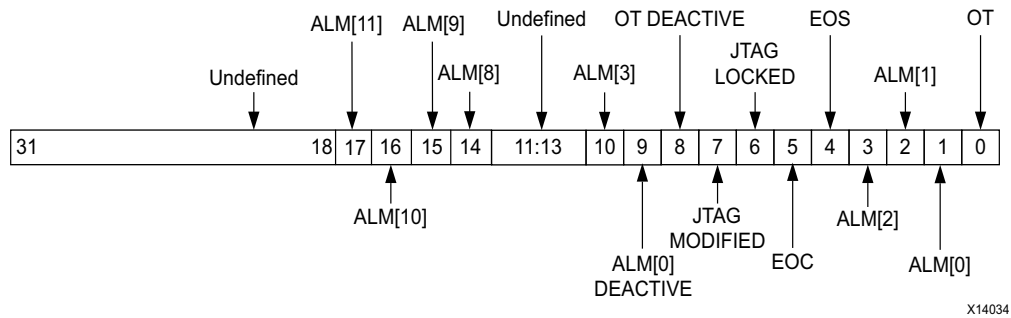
ALM[11]
ALM[9]
Undefined
OT DEACTIVE
EOS
OT
JTAG LOCKED
Undefined
ALM[8]
ALM[3]
ALM[1]

| 31 18 | 17 | 16 | 15 | 14 | 11:13 | 10 | 9 | 8 | 7 | 6 | 5 | 4 | 3 | 2 | 1 | 0 |
|---|---|---|---|---|---|---|---|---|---|---|---|---|---|---|---|---|

ALM[10]
JTAG MODIFIED
ALM[2]
ALM[0] DEACTIVE
EOC
ALM[0]

X14034